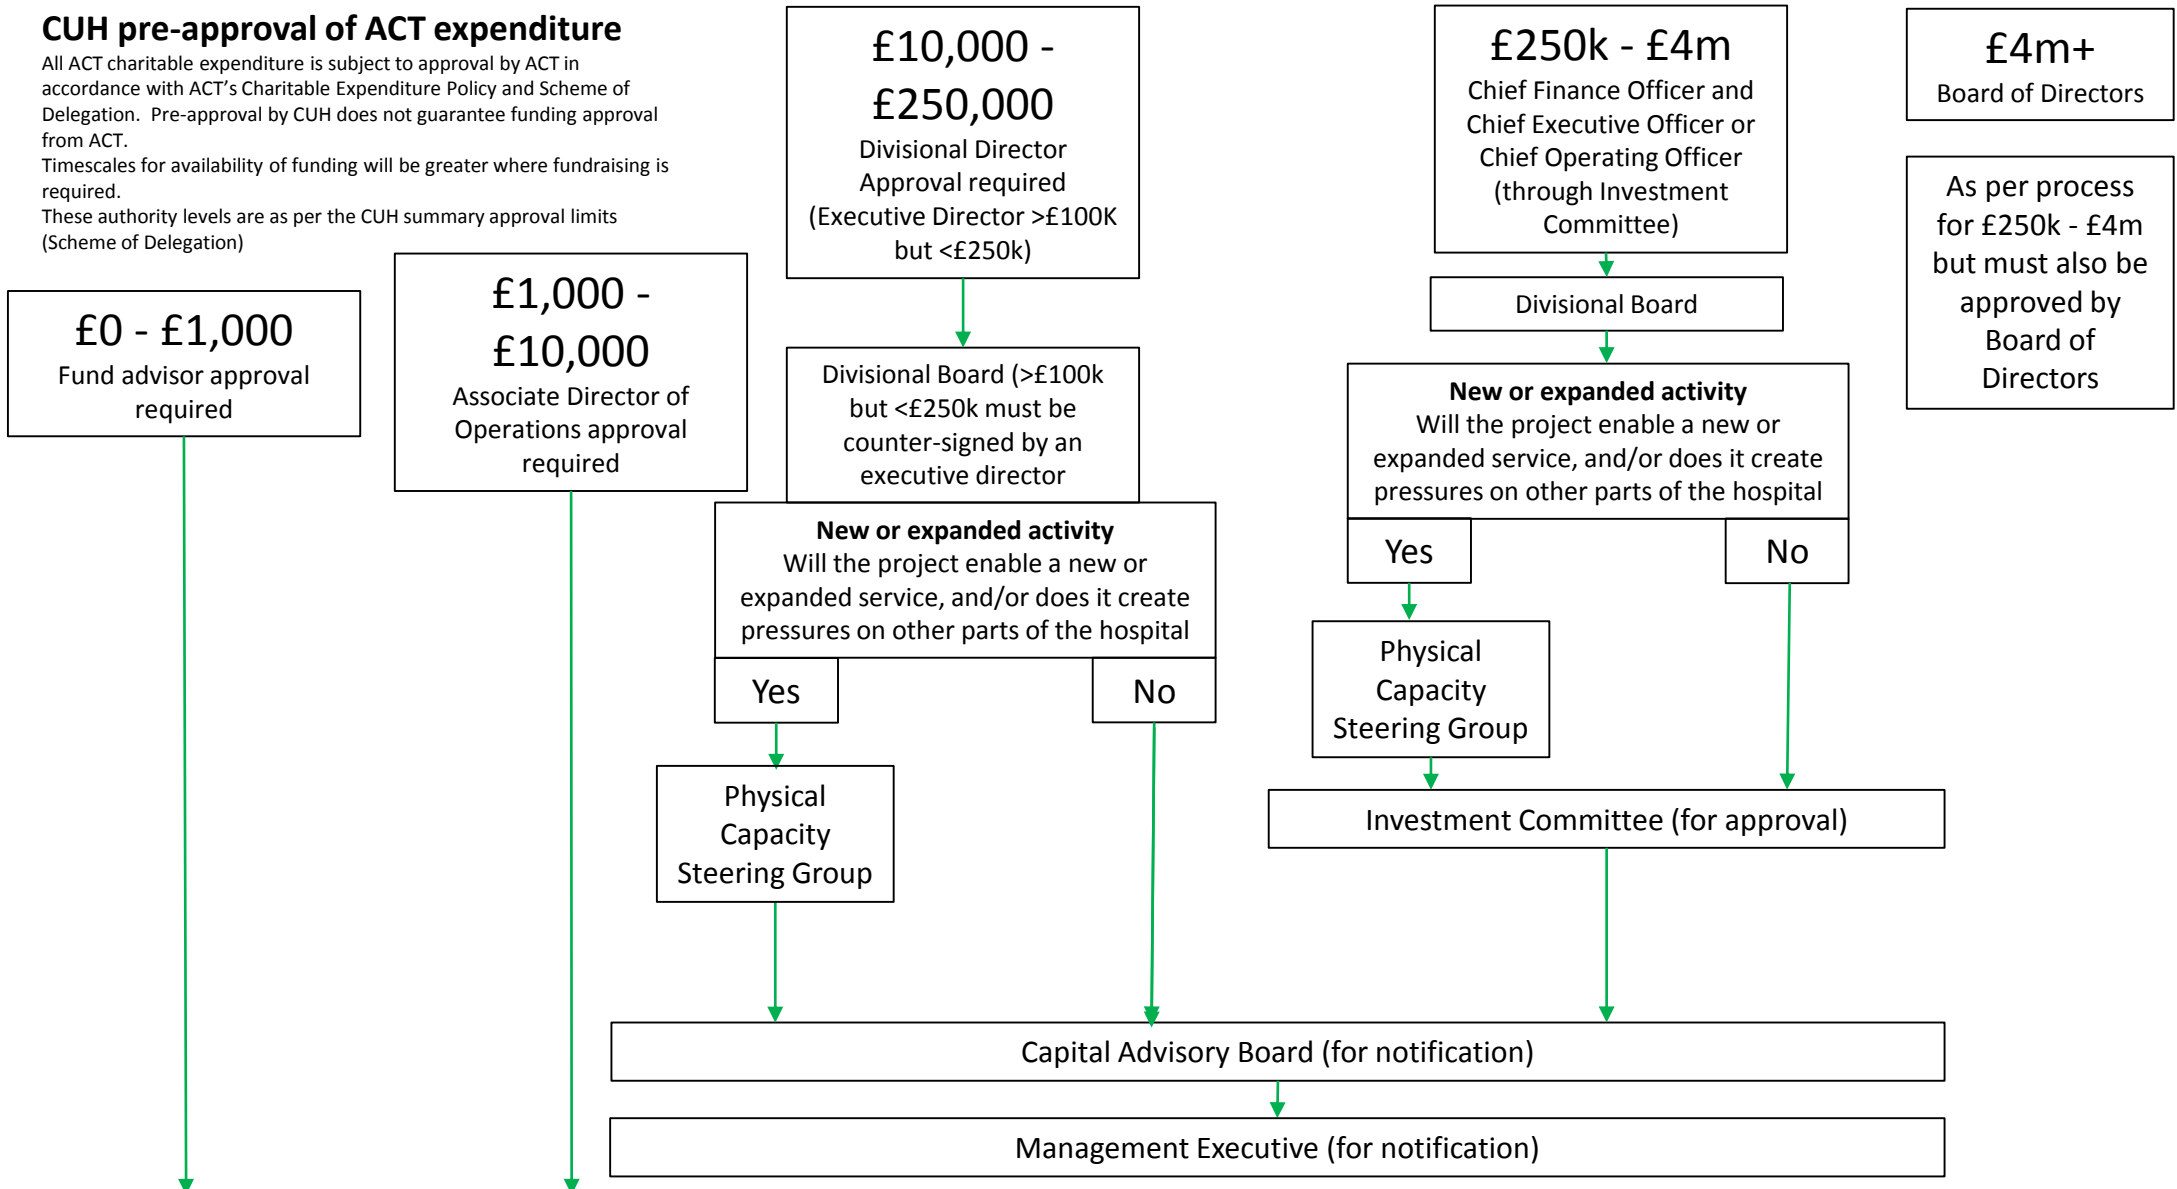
CUH pre-approval of ACT expenditure

All ACT charitable expenditure is subject to approval by ACT in accordance with ACT's Charitable Expenditure Policy and Scheme of Delegation. Pre-approval by CUH does not guarantee funding approval from ACT.
Timescales for availability of funding will be greater where fundraising is required.
These authority levels are as per the CUH summary approval limits (Scheme of Delegation)

£0 - £1,000
Fund advisor approval required

£1,000 - £10,000
Associate Director of Operations approval required

£10,000 - £250,000
Divisional Director Approval required (Executive Director >£100K but <£250k)

Divisional Board (>£100k but <£250k must be counter-signed by an executive director

New or expanded activity
Will the project enable a new or expanded service, and/or does it create pressures on other parts of the hospital

Yes

No

Physical Capacity Steering Group

£250k - £4m
Chief Finance Officer and Chief Executive Officer or Chief Operating Officer (through Investment Committee)

Divisional Board

New or expanded activity
Will the project enable a new or expanded service, and/or does it create pressures on other parts of the hospital

Yes

No

Physical Capacity Steering Group

Investment Committee (for approval)

£4m+
Board of Directors

As per process for £250k - £4m but must also be approved by Board of Directors

Capital Advisory Board (for notification)

Management Executive (for notification)